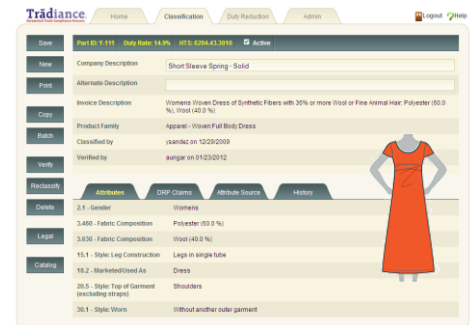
Trādiance
Home
Classification
Duty Reduction
Admin
Logout
Help

Save
New
Print
Copy
Batch
Verify
Reclassify
Delete
Legal
Catalog

Part ID: T-111 Duty Rate: 14.9% HTS: 6204.43.3010 Active

| | |
|---|---|
| Company Description | Short Sleeve Spring - Solid |
| Alternate Description | |
| Invoice Description | Womens Woven Dress of Synthetic Fibers with 36% or more Wool or Fine Animal Hair: Polyester (60.0 %), Wool (40.0 %) |
| Product Family | Apparel - Woven Full Body Dress |
| Classified by | ysandez on 12/29/2009 |
| Verified by | aungar on 01/23/2012 |

Attributes
DRP Claims
Attribute Source
History

| | |
|---|---|
| 2.1 - Gender | Womens |
| 3.460 - Fabric Composition | Polyester (60.0 %) |
| 3.630 - Fabric Composition | Wool (40.0 %) |
| 15.1 - Style: Leg Construction | Legs in single tube |
| 18.2 - Marketed/Used As | Dress |
| 20.5 - Style: Top of Garment (excluding straps) | Shoulders |
| 30.1 - Style: Worn | Without another outer garment |